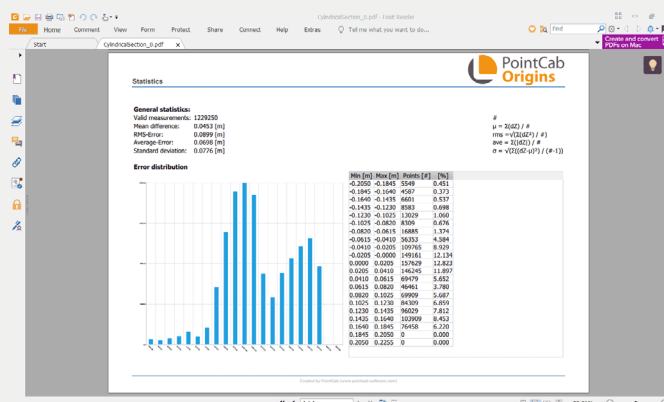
CylindricalSection_0.pdf - Foxit Reader

File Home Comment View Form Protect Share Connect Help Extras Tell me what you want to do...

Find

Create and convert PDFs on Mac

Start CylindricalSection_0.pdf

Statistics

PointCab Origins

General statistics:
Valid measurements: 1229250
Mean difference: 0.0453 [m]
RMS-Error: 0.0899 [m]
Average-Error: 0.0698 [m]
Standard deviation: 0.0776 [m]

#
$\mu = \Sigma(dZ) / \#$
$rms = \sqrt{\Sigma(dZ^2) / \#}$
$ave = \Sigma(|dZ|) / \#$
$\sigma = \sqrt{\Sigma((dZ-\mu)^2) / (\#-1)}$

Error distribution

| Min [m] | Max [m] | Points [#] | [%] |
|---|---|---|---|
| -0.2050 | -0.1845 | 5549 | 0.451 |
| -0.1845 | -0.1640 | 4587 | 0.373 |
| -0.1640 | -0.1435 | 6601 | 0.537 |
| -0.1435 | -0.1230 | 8583 | 0.698 |
| -0.1230 | -0.1025 | 13029 | 1.060 |
| -0.1025 | -0.0820 | 8309 | 0.676 |
| -0.0820 | -0.0615 | 16885 | 1.374 |
| -0.0615 | -0.0410 | 56353 | 4.584 |
| -0.0410 | -0.0205 | 109765 | 8.929 |
| -0.0205 | -0.0000 | 149161 | 12.134 |
| 0.0000 | 0.0205 | 157629 | 12.823 |
| 0.0205 | 0.0410 | 146245 | 11.897 |
| 0.0410 | 0.0615 | 69479 | 5.652 |
| 0.0615 | 0.0820 | 46461 | 3.780 |
| 0.0820 | 0.1025 | 69909 | 5.687 |
| 0.1025 | 0.1230 | 84309 | 6.859 |
| 0.1230 | 0.1435 | 96029 | 7.812 |
| 0.1435 | 0.1640 | 103909 | 8.453 |
| 0.1640 | 0.1845 | 76458 | 6.220 |
| 0.1845 | 0.2050 | 0 | 0.000 |
| 0.2050 | 0.2255 | 0 | 0.000 |

Created by PointCab (www.pointcab-software.com)